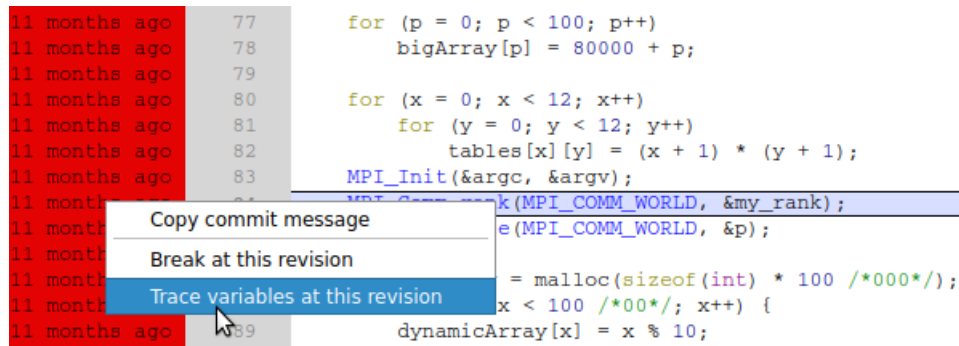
11 months ago 77 for (p = 0; p < 100; p++)
11 months ago 78 bigArray[p] = 80000 + p;
11 months ago 79
11 months ago 80 for (x = 0; x < 12; x++)
11 months ago 81 for (y = 0; y < 12; y++)
11 months ago 82 tables[x][y] = (x + 1) * (y + 1);
11 months ago 83 MPI_Init(&argc, &argv);
11 month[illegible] MPI_Comm_rank(MPI_COMM_WORLD, &my_rank);
11 month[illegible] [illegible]e(MPI_COMM_WORLD, &p);
11 month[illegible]
11 month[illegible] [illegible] = malloc(sizeof(int) * 100 /*000*/);
11 month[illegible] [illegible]x < 100 /*00*/; x++) {
11 months ago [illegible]89 dynamicArray[x] = x % 10;

Copy commit message
Break at this revision
Trace variables at this revision